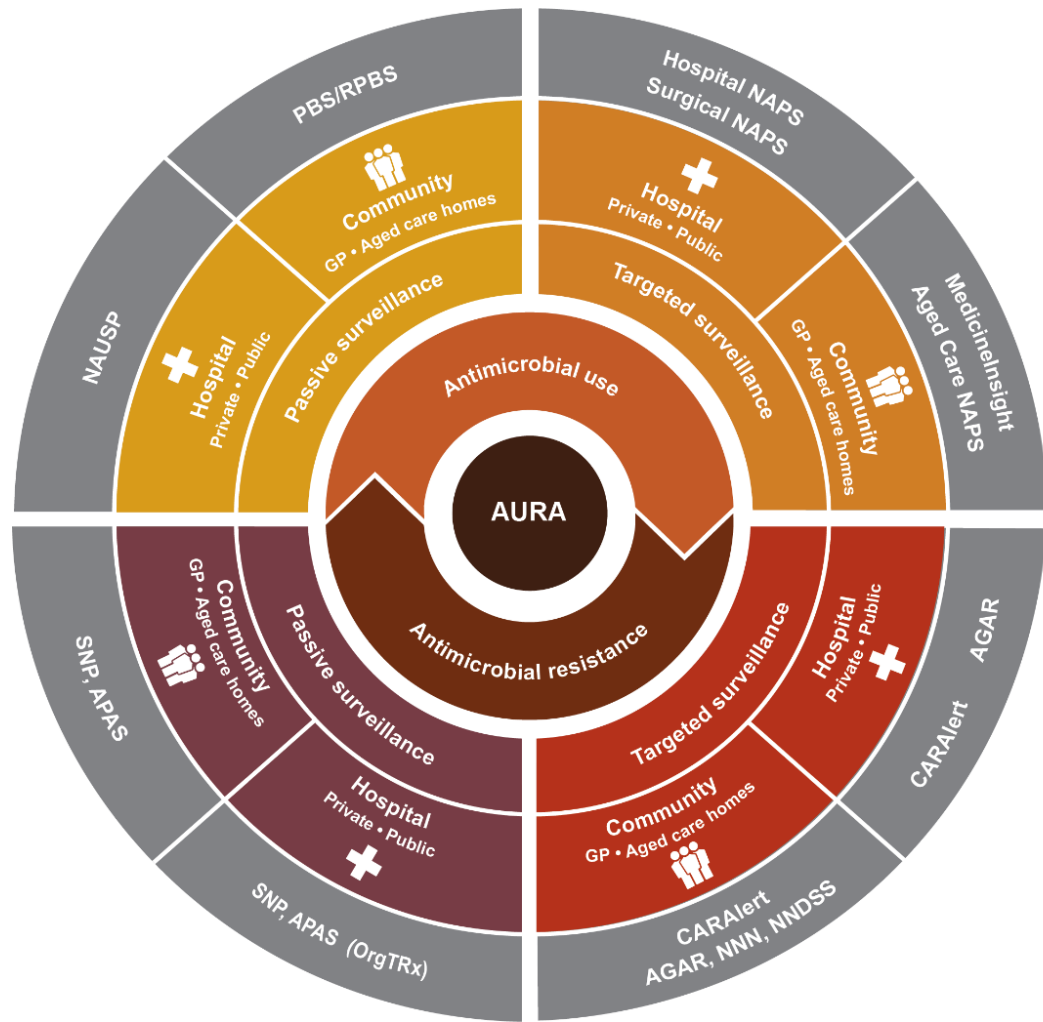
AURA

Antimicrobial use

Antimicrobial resistance

Passive surveillance

Community
GP • Aged care homes

PBS/RPBS

Hospital
Private • Public

NAUSP

Targeted surveillance

Hospital
Private • Public

Hospital NAPS
Surgical NAPS

Community
GP • Aged care homes

MedicineInsight
Aged Care NAPS

Passive surveillance

Community
GP • Aged care homes

SNP, APAS

Hospital
Private • Public

SNP, APAS (OrgTRx)

Targeted surveillance

Hospital
Private • Public

AGAR

CARAlert

Community
GP • Aged care homes

CARAlert
AGAR, NNN, NNDSS